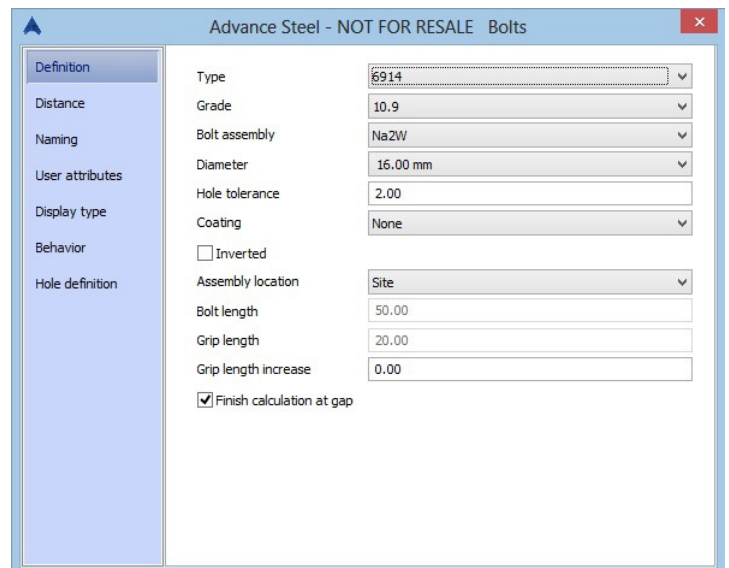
Advance Steel - NOT FOR RESALE Bolts

Definition
Distance
Naming
User attributes
Display type
Behavior
Hole definition

Type 6914
Grade 10.9
Bolt assembly Na2W
Diameter 16.00 mm
Hole tolerance 2.00
Coating None
Inverted
Assembly location Site
Bolt length 50.00
Grip length 20.00
Grip length increase 0.00
Finish calculation at gap